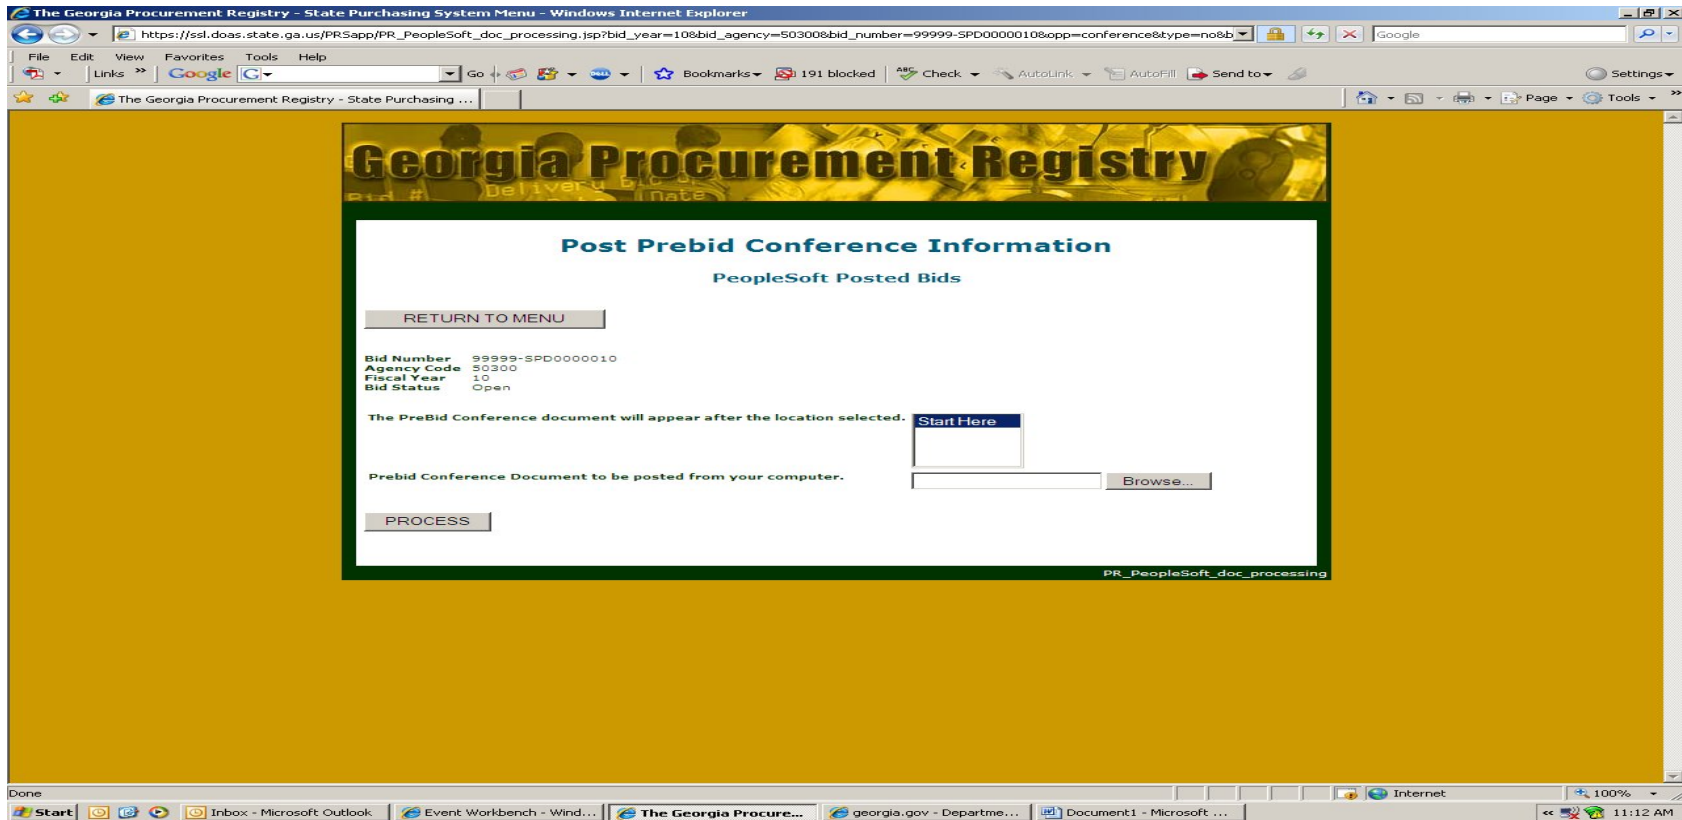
The Georgia Procurement Registry - State Purchasing System Menu - Windows Internet Explorer

https://ssl.doas.state.ga.us/PRSapp/PR_PeopleSoft_doc_processing.jsp?bid_year=10&bid_agency=50300&bid_number=99999-SPD0000010&opp=conference&type=no&b

Google

File Edit View Favorites Tools Help

Links Google Go Bookmarks 191 blocked Check AutoLink AutoFill Send to Settings

The Georgia Procurement Registry - State Purchasing ...

Page Tools

Georgia Procurement Registry

Post Prebid Conference Information

PeopleSoft Posted Bids

RETURN TO MENU

| Bid Number | 99999-SPD0000010 |
|---|---|
| Agency Code | 50300 |
| Fiscal Year | 10 |
| Bid Status | Open |

The PreBid Conference document will appear after the location selected.

Start Here

Prebid Conference Document to be posted from your computer.

Browse...

PROCESS

PR_PeopleSoft_doc_processing

Done

Internet

100%

Start Inbox - Microsoft Outlook Event Workbench - Wind... The Georgia Procure... georgia.gov - Departme... Document1 - Microsoft ...

11:12 AM